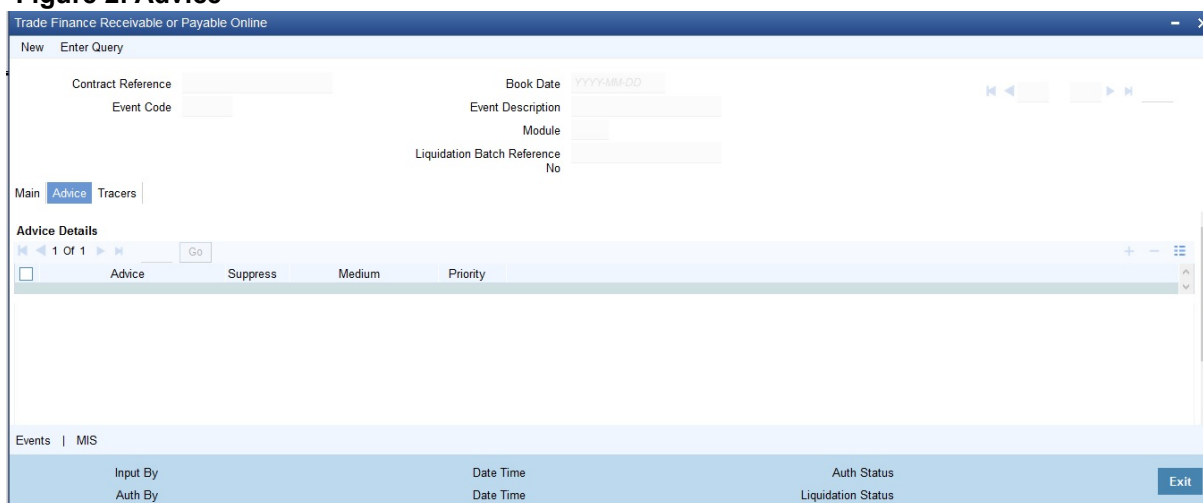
Figure 2: Advice

Trade Finance Receivable or Payable Online

New Enter Query

Contract Reference
Event Code
Book Date YYYY-MM-DD
Event Description
Module
Liquidation Batch Reference No

Main Advice Tracers

Advice Details

1 Of 1 Go

| Advice | Suppress | Medium | Priority |
|---|---|---|---|
| | | | |

Events | MIS

Input By
Auth By
Date Time
Date Time
Auth Status
Liquidation Status
Exit